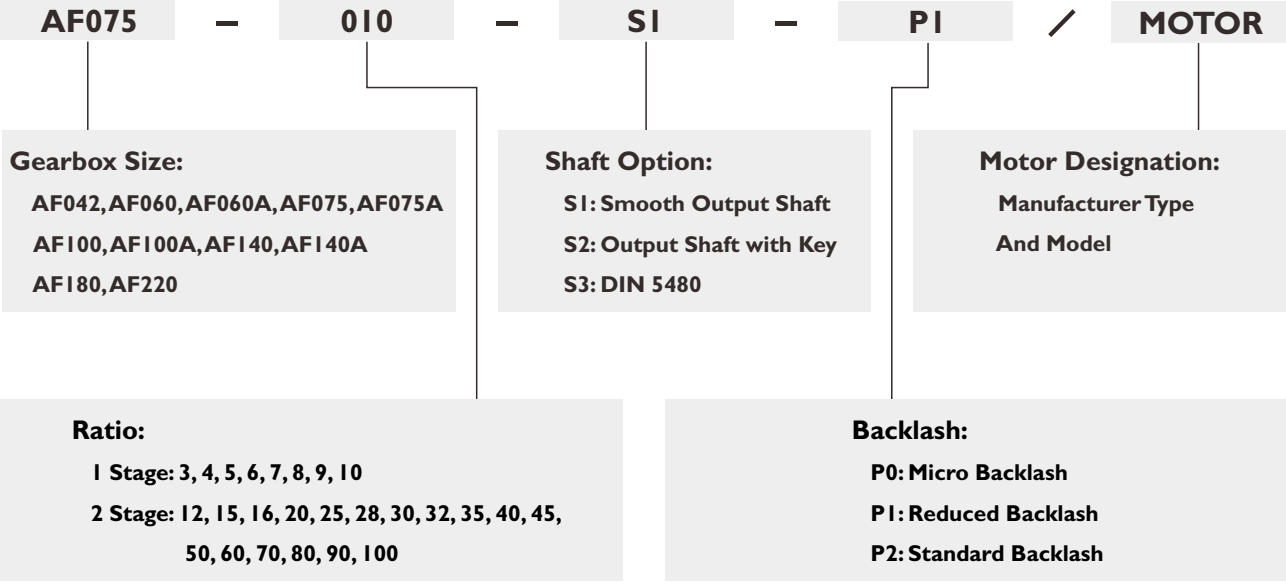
AF075 – 010 – S1 – P1 / MOTOR

Gearbox Size:
AF042, AF060, AF060A, AF075, AF075A
AF100, AF100A, AF140, AF140A
AF180, AF220

Shaft Option:
S1: Smooth Output Shaft
S2: Output Shaft with Key
S3: DIN 5480

Motor Designation:
Manufacturer Type
And Model

Ratio:
1 Stage: 3, 4, 5, 6, 7, 8, 9, 10
2 Stage: 12, 15, 16, 20, 25, 28, 30, 32, 35, 40, 45, 50, 60, 70, 80, 90, 100

Backlash:
P0: Micro Backlash
P1: Reduced Backlash
P2: Standard Backlash